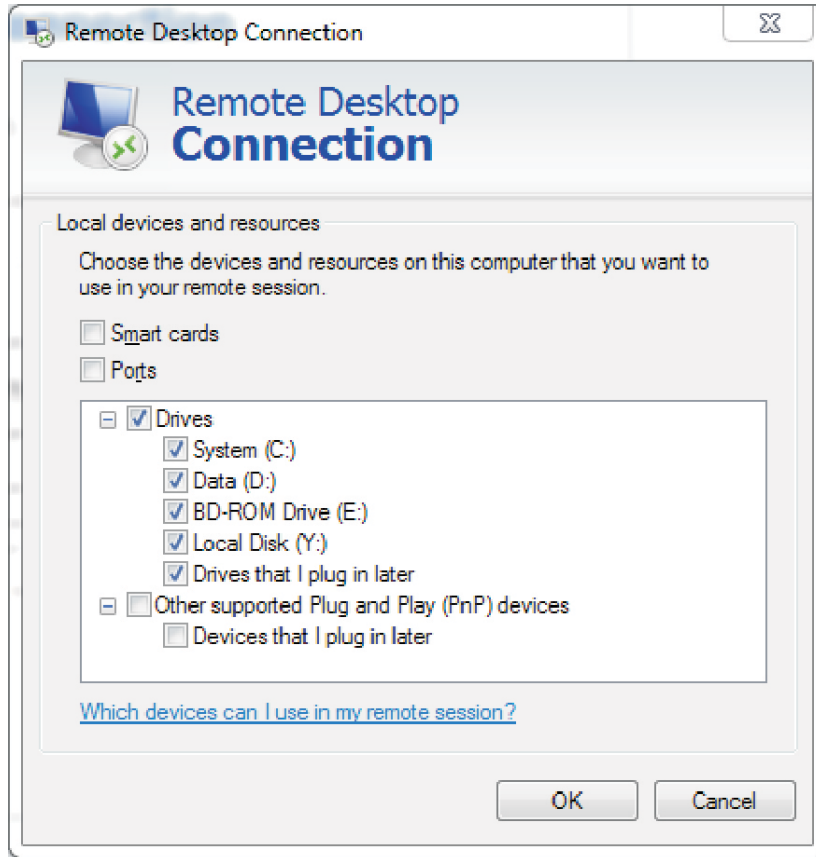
Remote Desktop Connection

Remote Desktop
Connection

Local devices and resources

Choose the devices and resources on this computer that you want to use in your remote session.

Smart cards

Ports

Drives
System (C:)
Data (D:)
BD-ROM Drive (E:)
Local Disk (Y:)
Drives that I plug in later
Other supported Plug and Play (PnP) devices
Devices that I plug in later

Which devices can I use in my remote session?

OK
Cancel